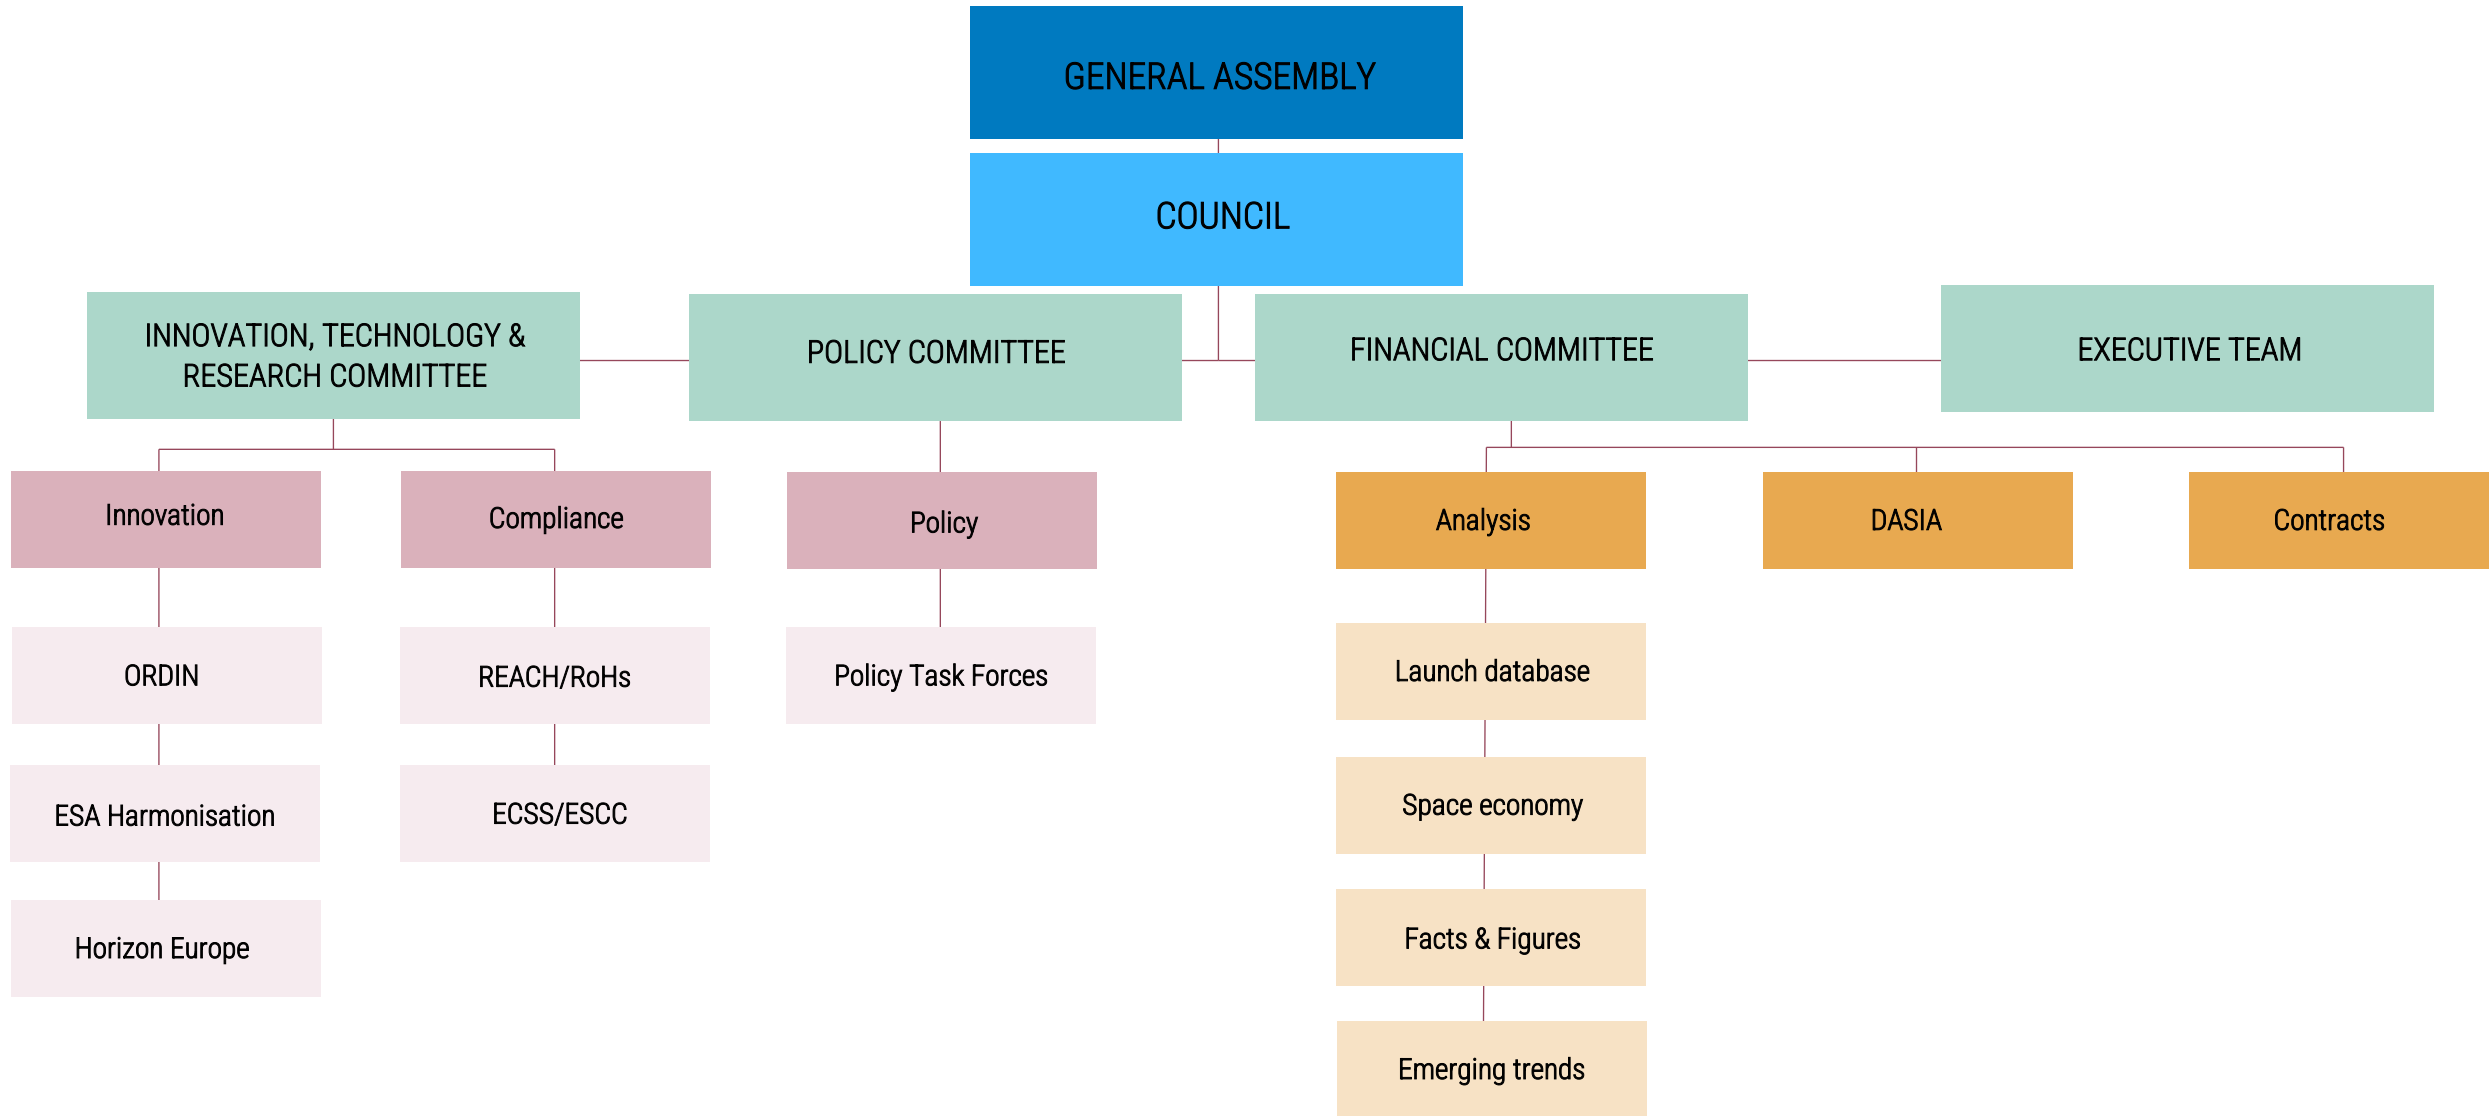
GENERAL ASSEMBLY

COUNCIL

INNOVATION, TECHNOLOGY & RESEARCH COMMITTEE

POLICY COMMITTEE

FINANCIAL COMMITTEE

EXECUTIVE TEAM

Innovation

Compliance

Policy

Analysis

DASIA

Contracts

ORDIN

REACH/RoHs

Policy Task Forces

Launch database

ESA Harmonisation

ECSS/ESCC

Space economy

Horizon Europe

Facts & Figures

Emerging trends